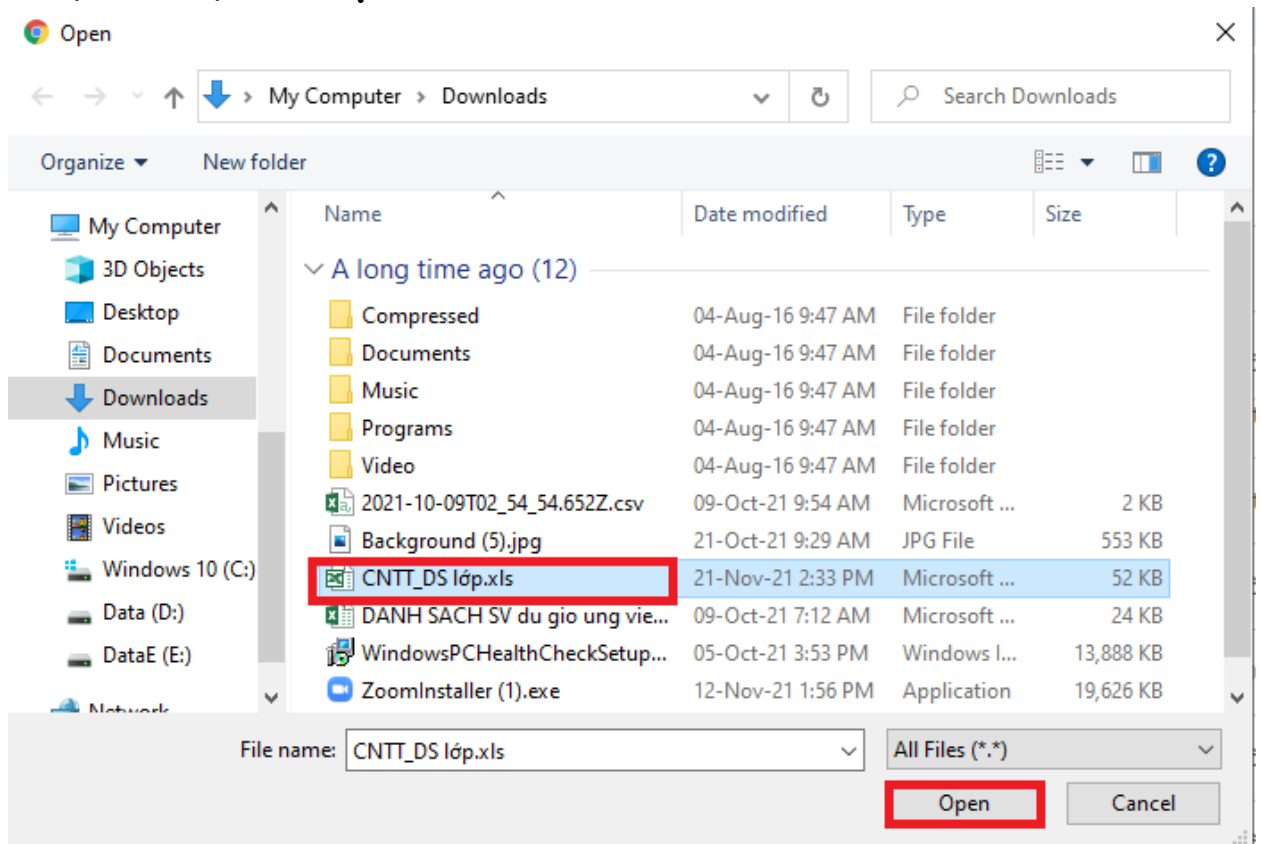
Open

My Computer > Downloads

Search Downloads

Organize ▾ New folder

My Computer
3D Objects
Desktop
Documents
Downloads
Music
Pictures
Videos
Windows 10 (C:)
Data (D:)
DataE (E:)
Network

| Name | Date modified | Type | Size |
|---|---|---|---|
| A long time ago (12) | | | |
| Compressed | 04-Aug-16 9:47 AM | File folder | |
| Documents | 04-Aug-16 9:47 AM | File folder | |
| Music | 04-Aug-16 9:47 AM | File folder | |
| Programs | 04-Aug-16 9:47 AM | File folder | |
| Video | 04-Aug-16 9:47 AM | File folder | |
| 2021-10-09T02_54_54.652Z.csv | 09-Oct-21 9:54 AM | Microsoft ... | 2 KB |
| Background (5).jpg | 21-Oct-21 9:29 AM | JPG File | 553 KB |
| CNTT_DS lớp.xls | 21-Nov-21 2:33 PM | Microsoft ... | 52 KB |
| DANH SACH SV du gio ung vie... | 09-Oct-21 7:12 AM | Microsoft ... | 24 KB |
| WindowsPCHealthCheckSetup... | 05-Oct-21 3:53 PM | Windows I... | 13,888 KB |
| ZoomInstaller (1).exe | 12-Nov-21 1:56 PM | Application | 19,626 KB |

File name: CNTT_DS lớp.xls

All Files (*.*)

Open

Cancel